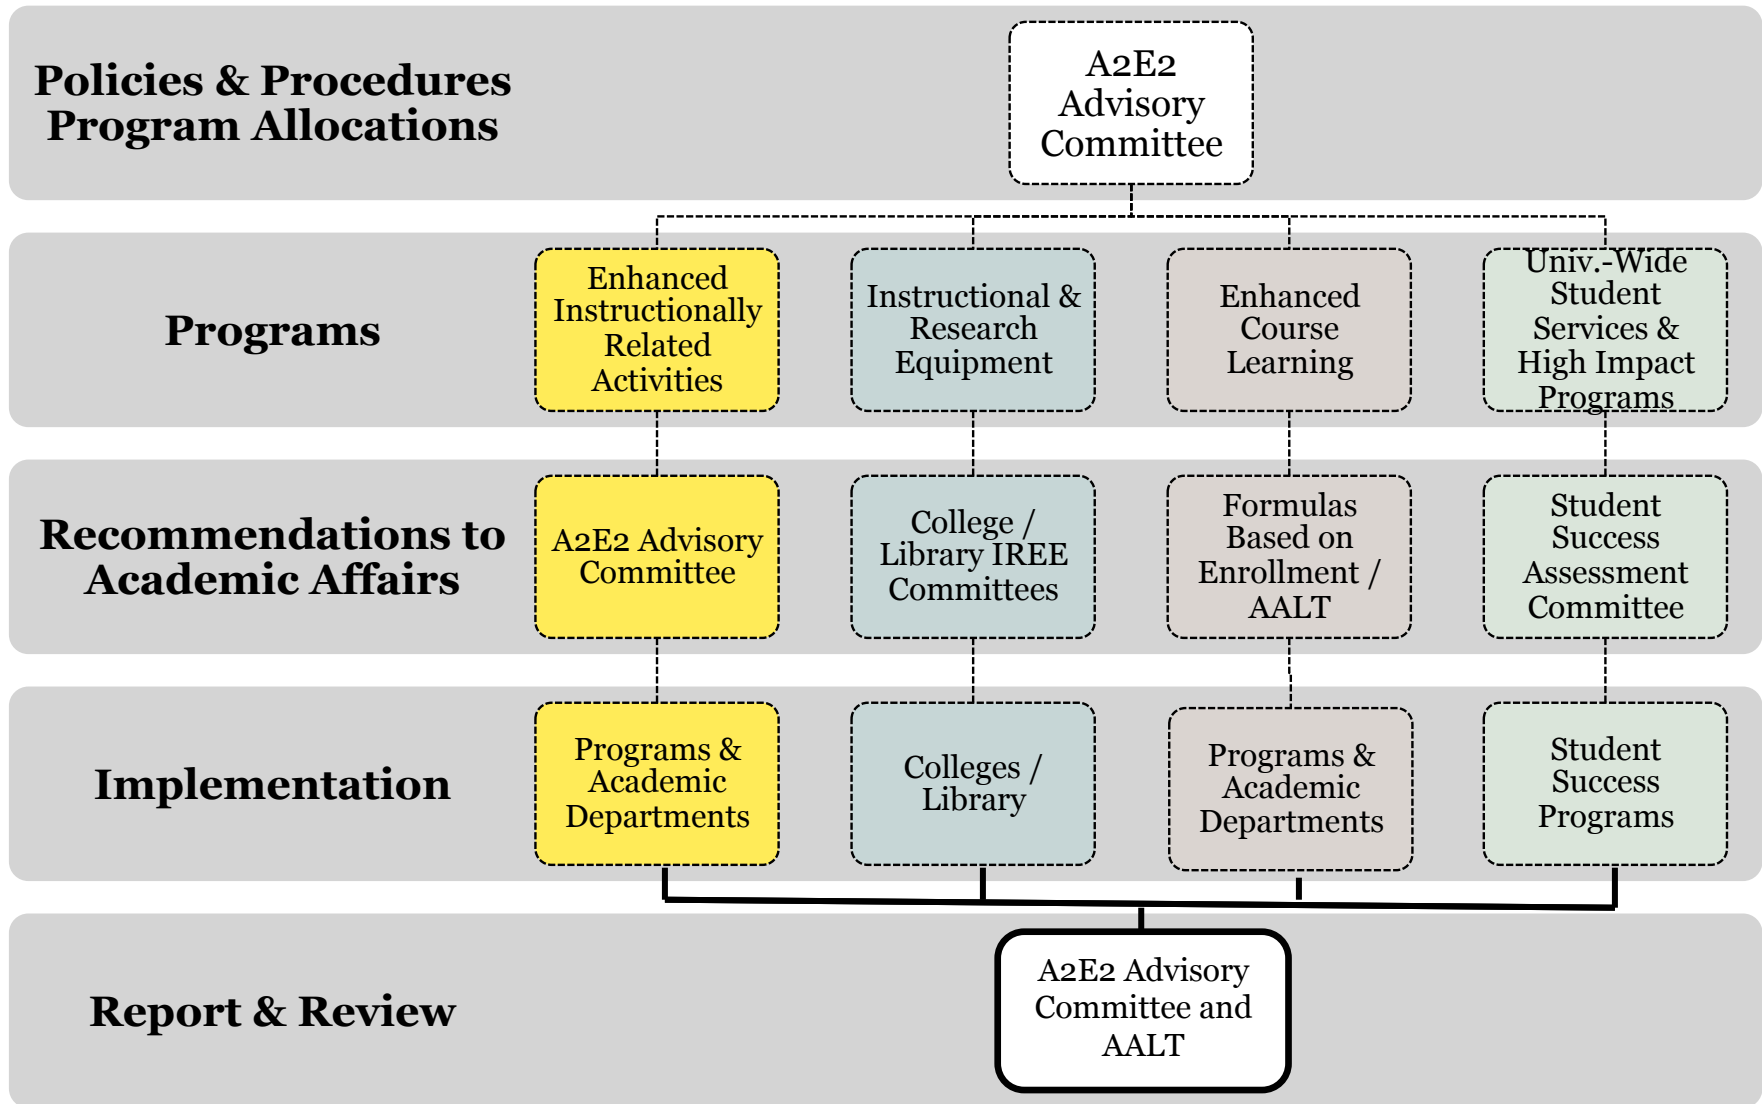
Policies & Procedures
Program Allocations

A2E2 Advisory Committee

Programs

Enhanced Instructionally Related Activities

Instructional & Research Equipment

Enhanced Course Learning

Univ.-Wide Student Services & High Impact Programs

Recommendations to Academic Affairs

A2E2 Advisory Committee

College / Library IREE Committees

Formulas Based on Enrollment / AALT

Student Success Assessment Committee

Implementation

Programs & Academic Departments

Colleges / Library

Programs & Academic Departments

Student Success Programs

Report & Review

A2E2 Advisory Committee and AALT